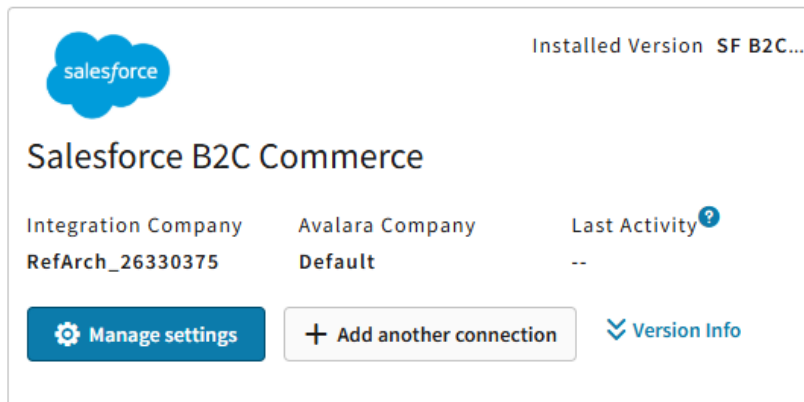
salesforce

Installed Version SF B2C...

Salesforce B2C Commerce

Integration Company
RefArch_26330375

Avalara Company
Default

Last Activity ?
--

Manage settings

+ Add another connection

Version Info